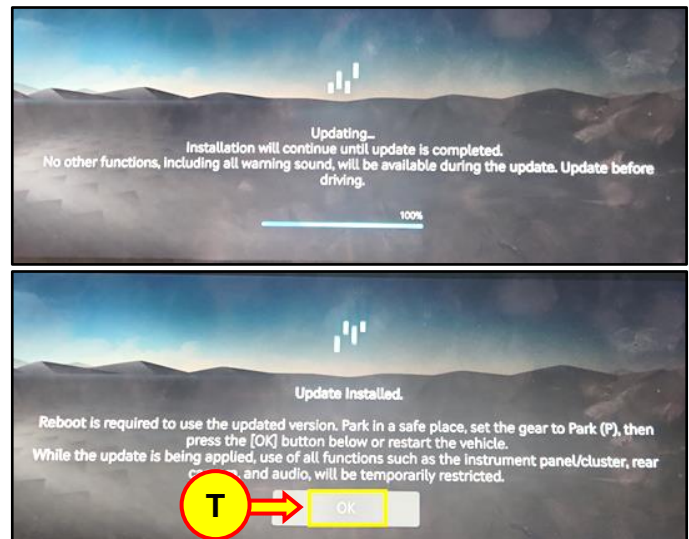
Updating...
Installation will continue until update is completed.
No other functions, including all warning sound, will be available during the update. Update before driving.

100%

Update Installed.

Reboot is required to use the updated version. Park in a safe place, set the gear to Park (P), then press the [OK] button below or restart the vehicle.
While the update is being applied, use of all functions such as the instrument panel/cluster, rear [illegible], and audio, will be temporarily restricted.

T

OK